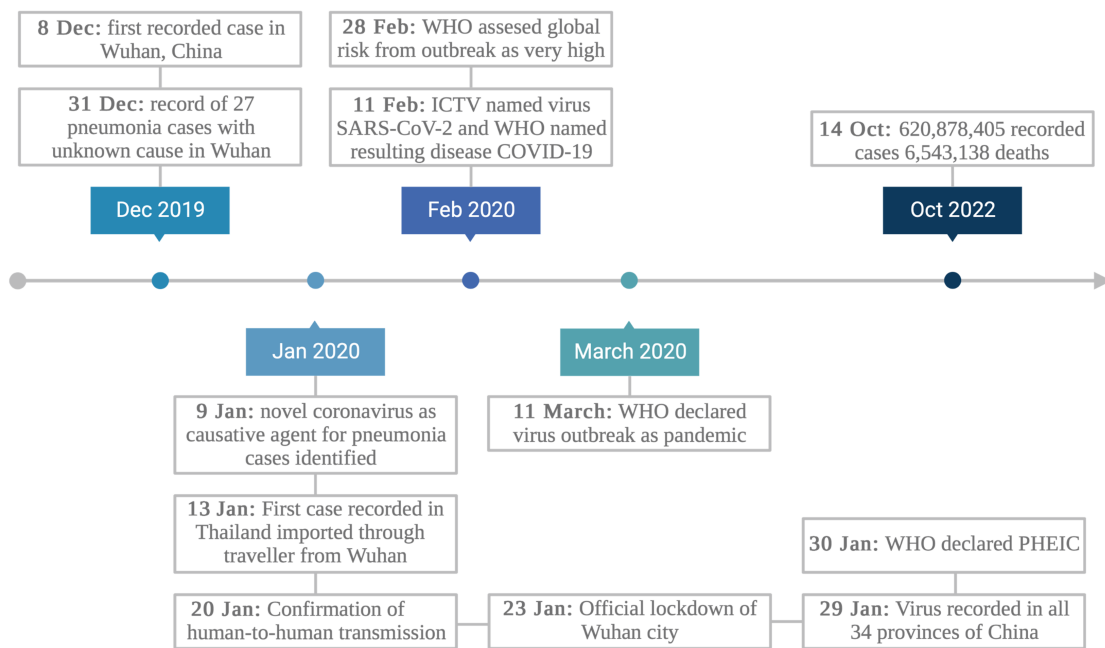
**8 Dec:** first recorded case in Wuhan, China

**31 Dec:** record of 27 pneumonia cases with unknown cause in Wuhan

Dec 2019

**28 Feb:** WHO assesed global risk from outbreak as very high

**11 Feb:** ICTV named virus SARS-CoV-2 and WHO named resulting disease COVID-19

Feb 2020

**14 Oct:** 620,878,405 recorded cases 6,543,138 deaths

Oct 2022

Jan 2020

**9 Jan:** novel coronavirus as causative agent for pneumonia cases identified

**13 Jan:** First case recorded in Thailand imported through traveller from Wuhan

**20 Jan:** Confirmation of human-to-human transmission

**23 Jan:** Official lockdown of Wuhan city

March 2020

**11 March:** WHO declared virus outbreak as pandemic

**30 Jan:** WHO declared PHEIC

**29 Jan:** Virus recorded in all 34 provinces of China